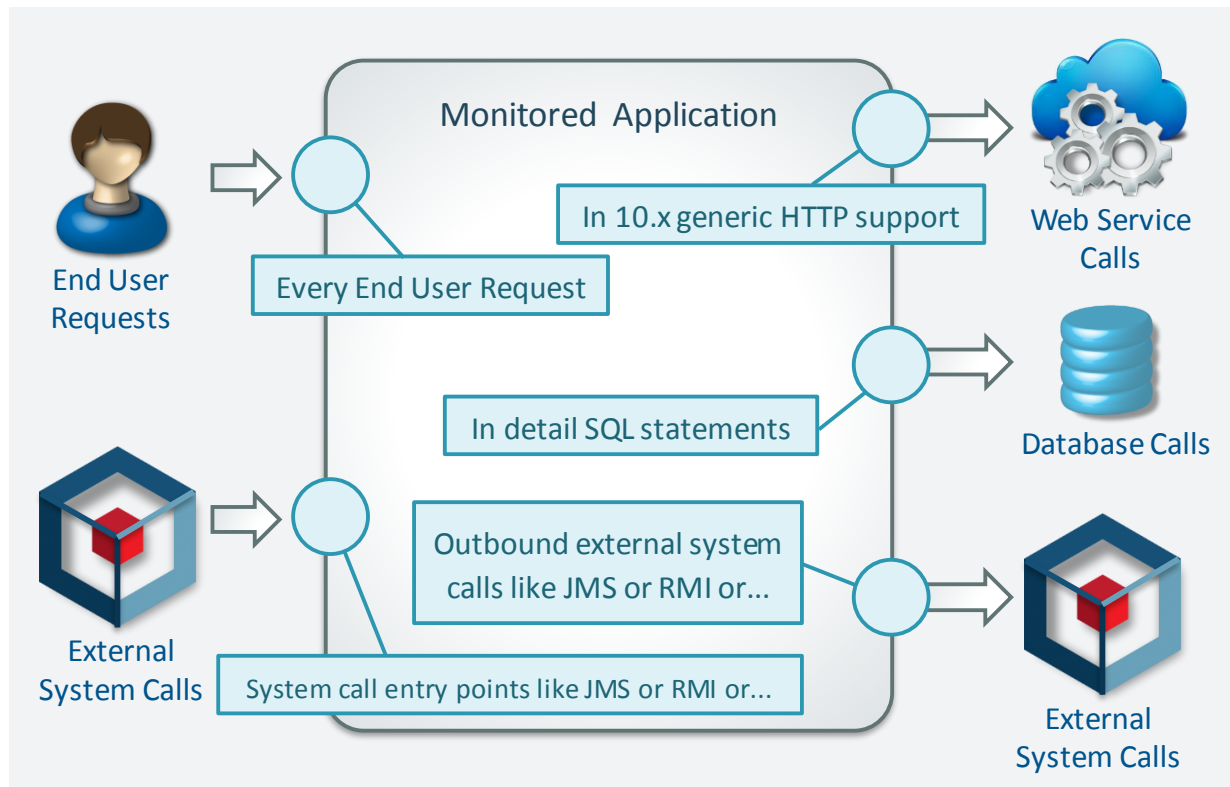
Monitored Application

End User Requests

Every End User Request

In 10.x generic HTTP support

Web Service Calls

In detail SQL statements

Database Calls

External System Calls

Outbound external system calls like JMS or RMI or...

System call entry points like JMS or RMI or...

External System Calls